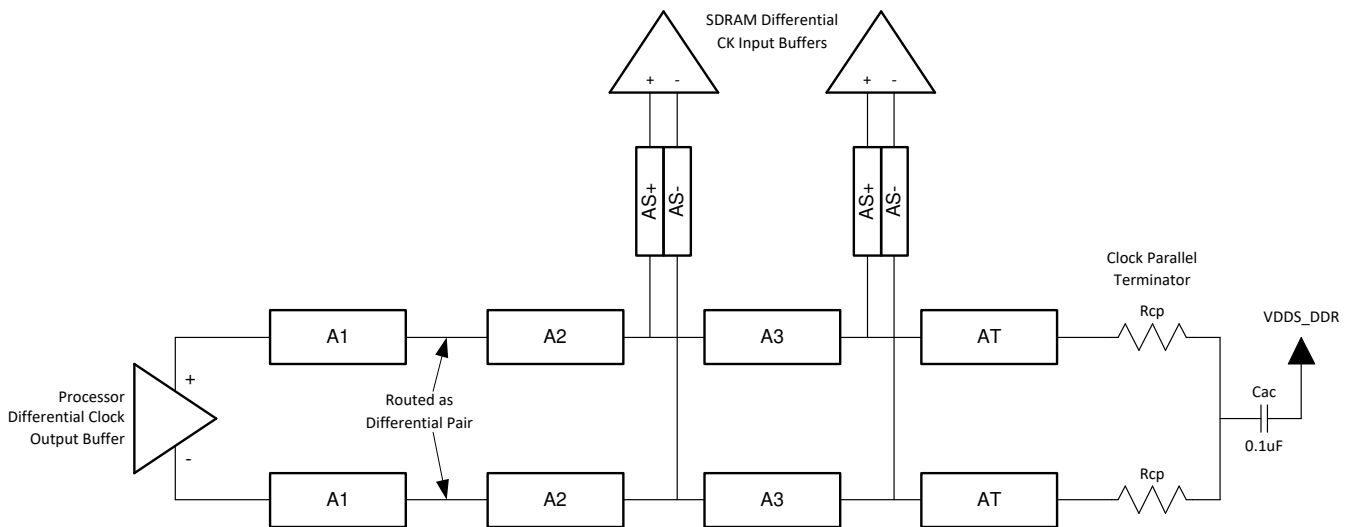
SDRAM Differential
CK Input Buffers

+ -

+ -

AS+
AS-

AS+
AS-

Clock Parallel
Terminator

Rcp

VDDS_DDR

A1

A2

A3

AT

Processor
Differential Clock
Output Buffer

+

-

Routed as
Differential Pair

Cac

0.1uF

Rcp

A1

A2

A3

AT